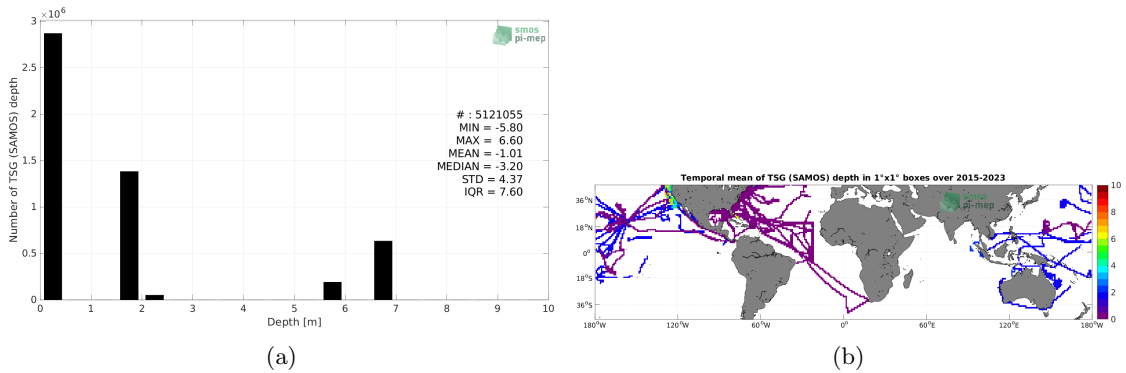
$\times10^6$
3
2.5
2
1.5
1
0.5
0
Number of TSG (SAMOS) depth
0 1 2 3 4 5 6 7 8 9 10
Depth [m]
smos
pi-mep
# : 5121055
MIN = -5.80
MAX = 6.60
MEAN = -1.01
MEDIAN = -3.20
STD = 4.37
IQR = 7.60

(a)

Temporal mean of TSG (SAMOS) depth in 1°x1° boxes over 2015-2023
smos
pi-mep
36°N
18°N
0°
18°S
36°S
180°W 120°W 60°W 0° 60°E 120°E 180°W
10
8
6
4
2
0

(b)